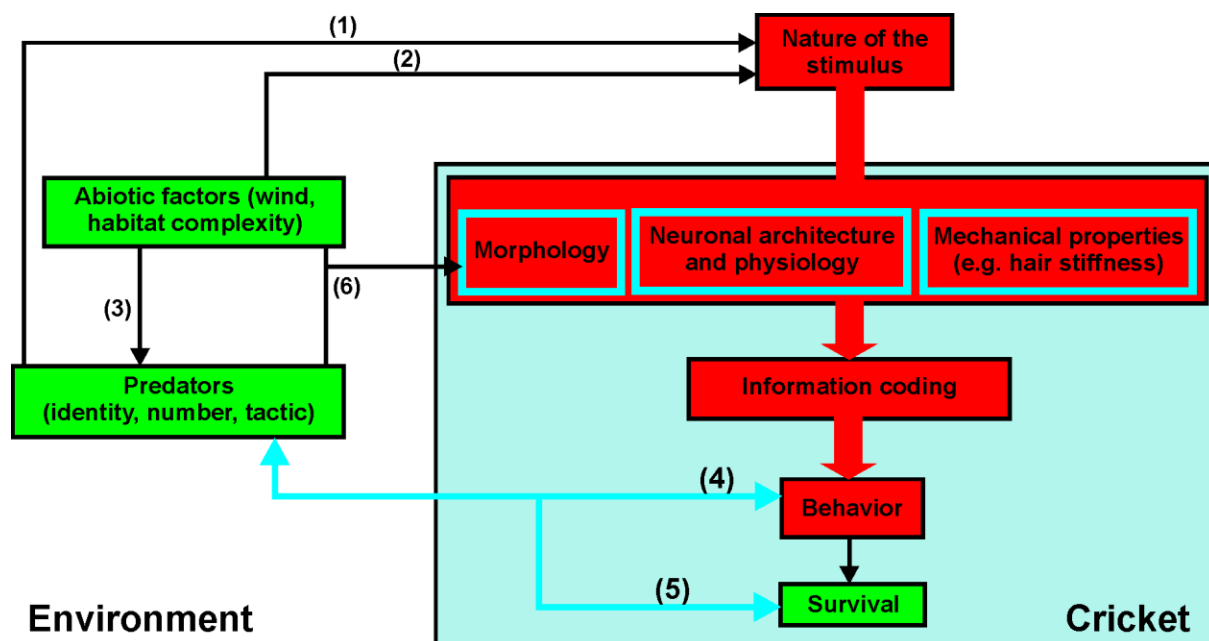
(1)

(2)

Nature of the stimulus

Abiotic factors (wind, habitat complexity)

Morphology

Neuronal architecture and physiology

Mechanical properties (e.g. hair stiffness)

(6)

(3)

Predators (identity, number, tactic)

Information coding

(4)

Behavior

(5)

Survival

Environment

Cricket